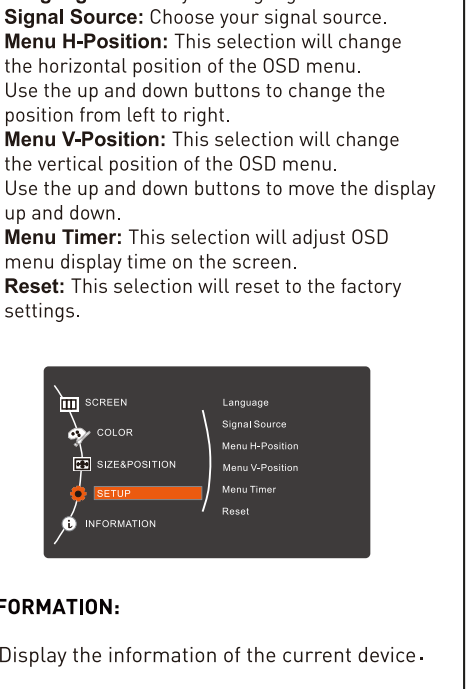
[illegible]
**Signal Source:** Choose your signal source.
**Menu H-Position:** This selection will change the horizontal position of the OSD menu.
Use the up and down buttons to change the position from left to right.
**Menu V-Position:** This selection will change the vertical position of the OSD menu.
Use the up and down buttons to move the display up and down.
**Menu Timer:** This selection will adjust OSD menu display time on the screen.
**Reset:** This selection will reset to the factory settings.

SCREEN
COLOR
SIZE&POSITION
SETUP
INFORMATION

Language
Signal Source
Menu H-Position
Menu V-Position
Menu Timer
Reset

FORMATION:

Display the information of the current device.